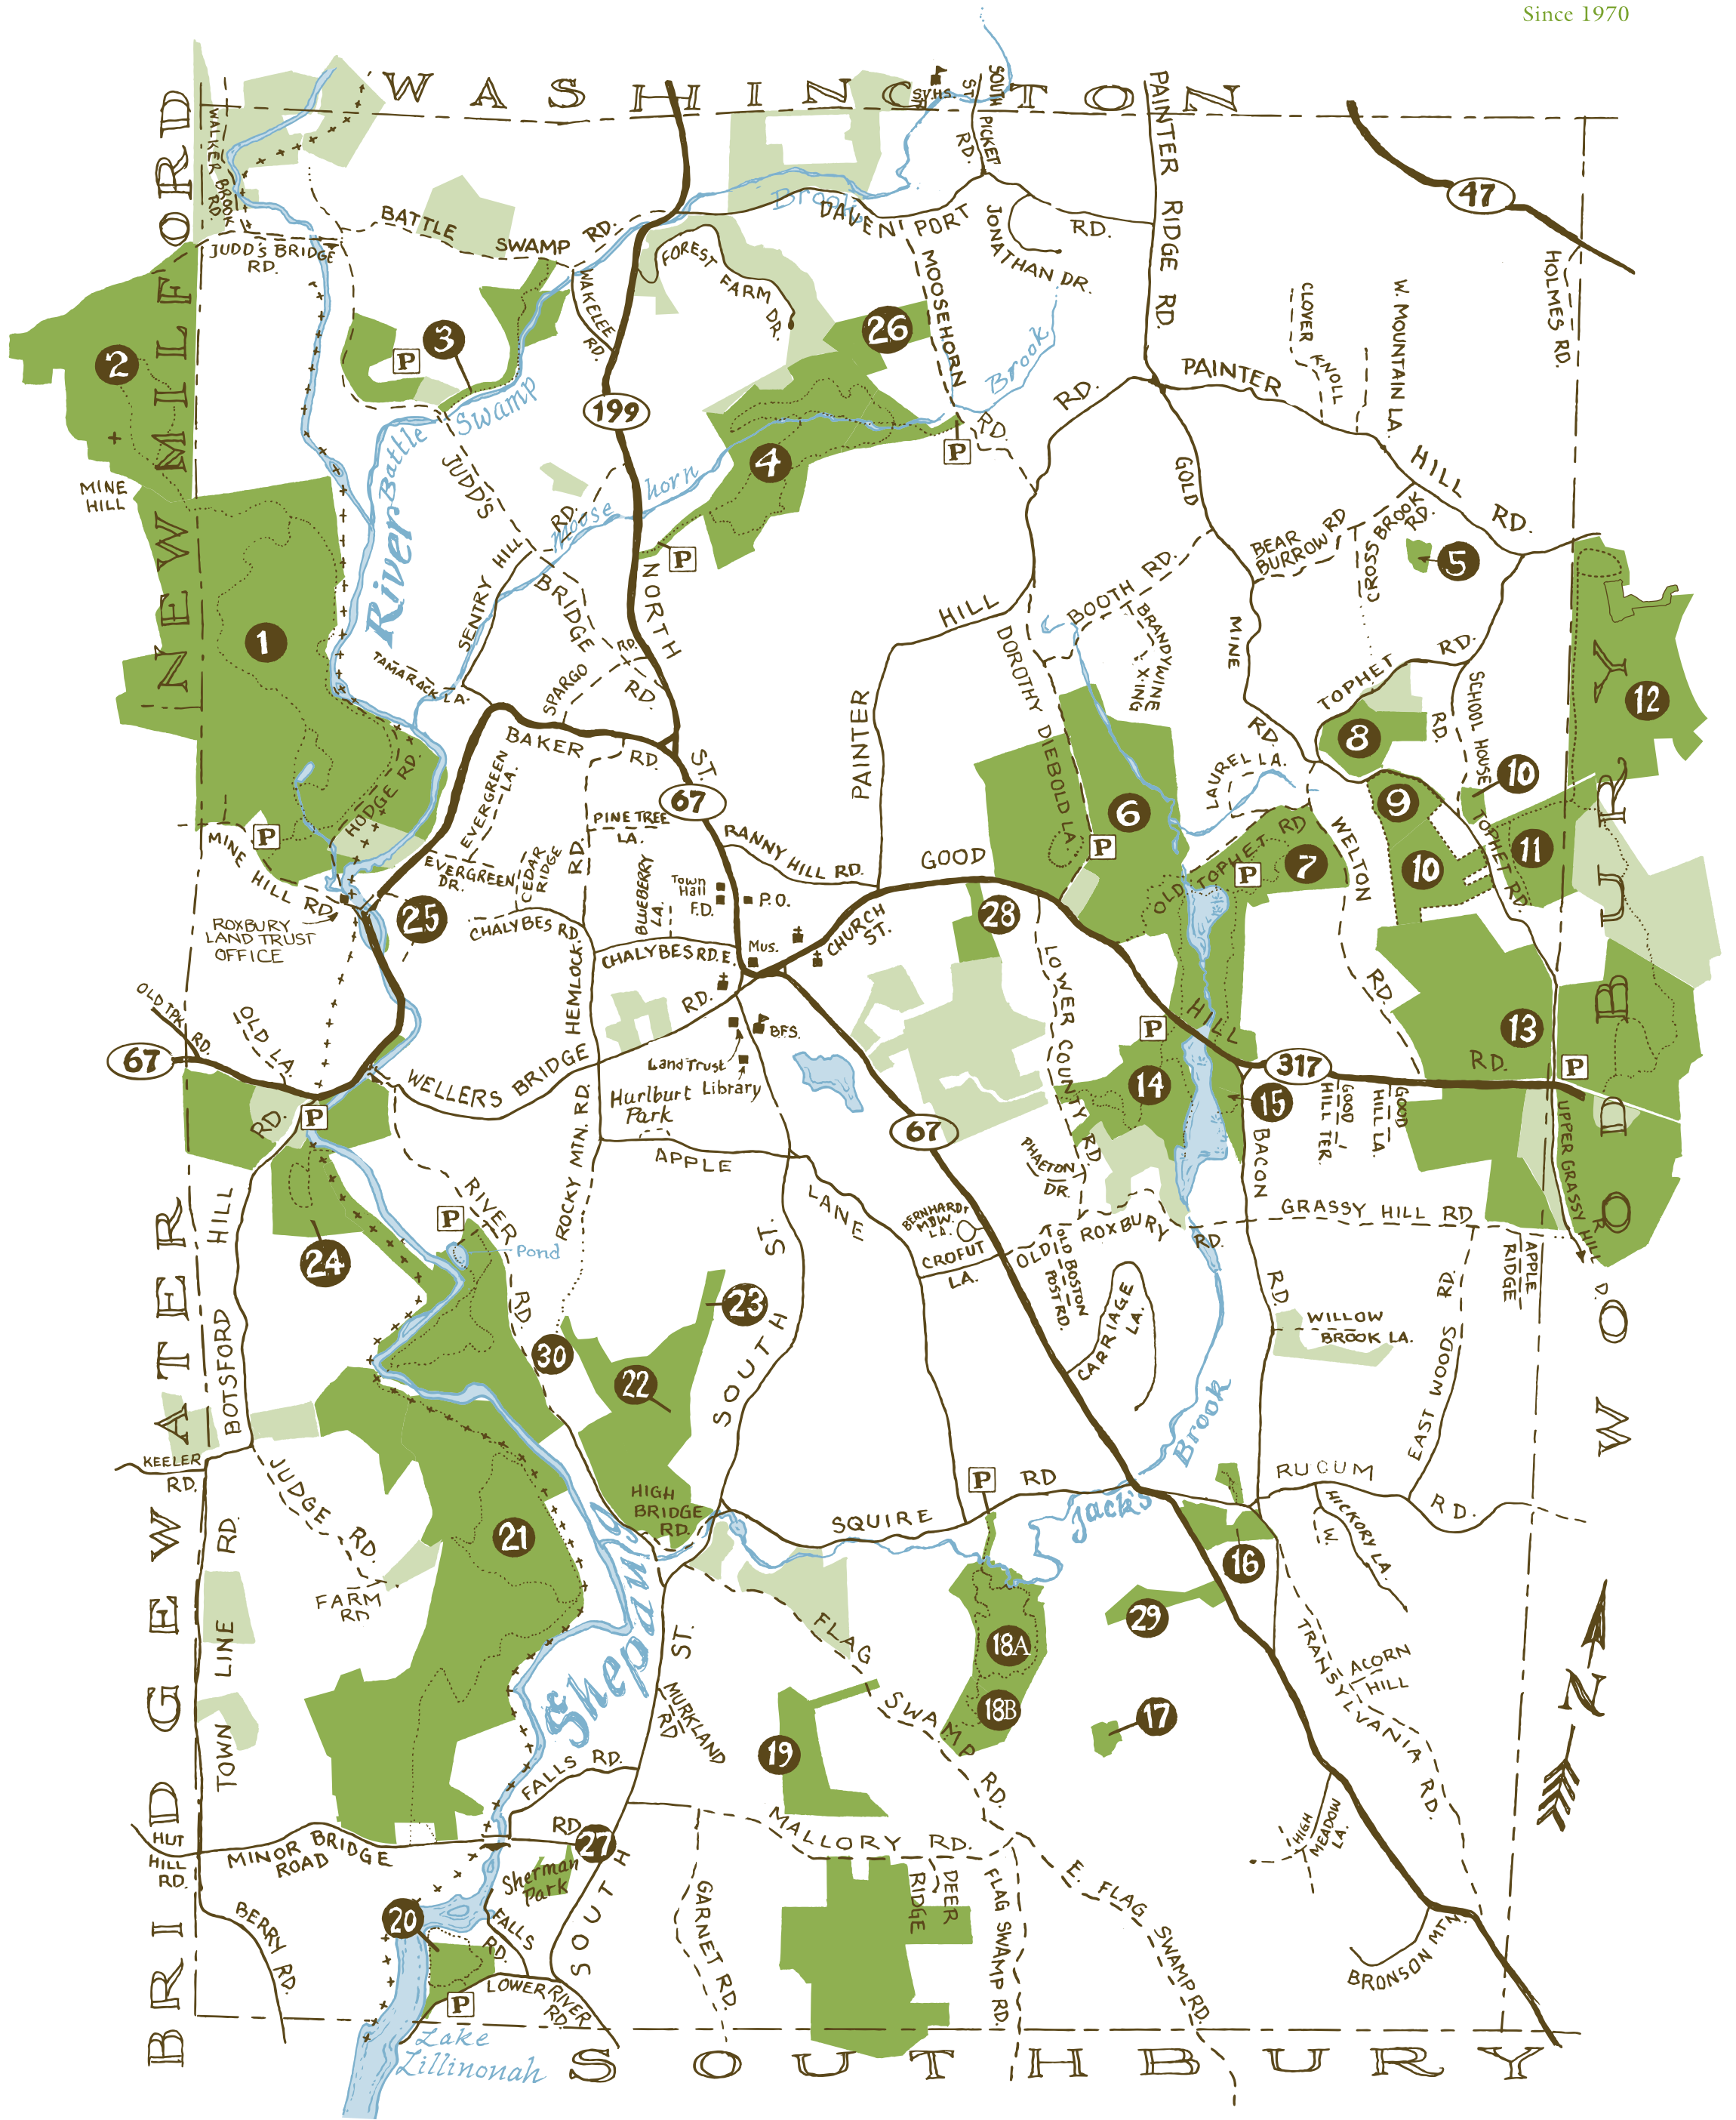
Since 1970

WASHINGTON

NEW MILFORD

WOODBURY

SOUTHBURY

BRIDGEWATER

N

47
199
67
317

1 2 3 4 5 6 7 8 9 10 10 11 12 13 14 15 16 17 18A 18B 19 20 21 22 23 24 25 26 27 28 29 30

P

WALKER BROOK RD.
JUDD'S BRIDGE RD.
BATTLE SWAMP RD.
Battle Swamp
River
Brook
DAVENPORT RD.
SYHS.
SOUTH ST.
PICKET RD.
JONATHAN DR.
PAINTER RIDGE RD.
FOREST FARM DR.
WAKELEE RD.
MOOSEHORN RD.
Moosehorn Brook
MINE HILL
JUDD'S RD.
SENTRY HILL RD.
BRIDGE RD.
NORTH ST.
SPARGO RD.
TAMARACK LA.
BAKER RD.
HODGE RD.
EVERGREEN LA.
EVERGREEN DR.
CEDAR RIDGE RD.
PINE TREE LA.
BLUEBERRY LA.
RANNY HILL RD.
MINE HILL RD.
ROXBURY LAND TRUST OFFICE
CHALYBES RD.
CHALYBES RD. E.
HEMLOCK RD.
Town Hall
F.D.
P.O.
Mus.
CHURCH ST.
B.F.S.
Land Trust
Hurlburt Park
Library
OLD TPK. RD.
OLD LA.
WELLERS BRIDGE RD.
RIVER RD.
Pond
ROCKY MTN. RD.
APPLE LANE
SOUTH ST.
BOTSFORD HILL RD.
KEELER RD.
JUDGE RD.
FARM RD.
TOWN LINE RD.
HIGH BRIDGE RD.
Shepaug
SQUIRE RD.
FLAG SWAMP RD.
MURKLAND RD.
FALLS RD.
HUT HILL RD.
MINOR BRIDGE ROAD
BERRY RD.
Sherman Park
FALLS RD.
LOWER RIVER RD.
SOUTH ST.
Lake Lillinonah
GARNET RD.
MALLORY RD.
DEER RIDGE
FLAG SWAMP RD.
E. FLAG SWAMP RD.
PAINTER HILL RD.
GOOD HILL
BOOTH RD.
BRANDYWINE X-ING
DOROTHY DIEBOLD LA.
LOWER COUNTY RD.
PHAETON DR.
BERNHARDT MDW. LA.
CROFUT LA.
OLD ROXBURY RD.
OLD BOSTON POST RD.
CARRIAGE LA.
Brook
Jack's
GOLD MINE RD.
PAINTER HILL RD.
CLOVER KNOLL
W. MOUNTAIN LA.
HOLMES RD.
BEAR BURROW RD.
CROSS BROOK RD.
TOPHET RD.
SCHOOL HOUSE RD.
LAUREL LA.
OLD TOPHET RD.
TOPHET RD.
WELTON RD.
GOOD HILL TER.
GOOD HILL LA.
GOOD
BACON RD.
GRASSY HILL RD.
UPPER GRASSY HILL RD.
APPLE RIDGE
WILLOW BROOK LA.
EAST WOODS RD.
RUCUM RD.
HICKORY LA.
W.
TRANSYLVANIA RD.
ACORN HILL
HIGH MEADOW LA.
BRONSON MTN.